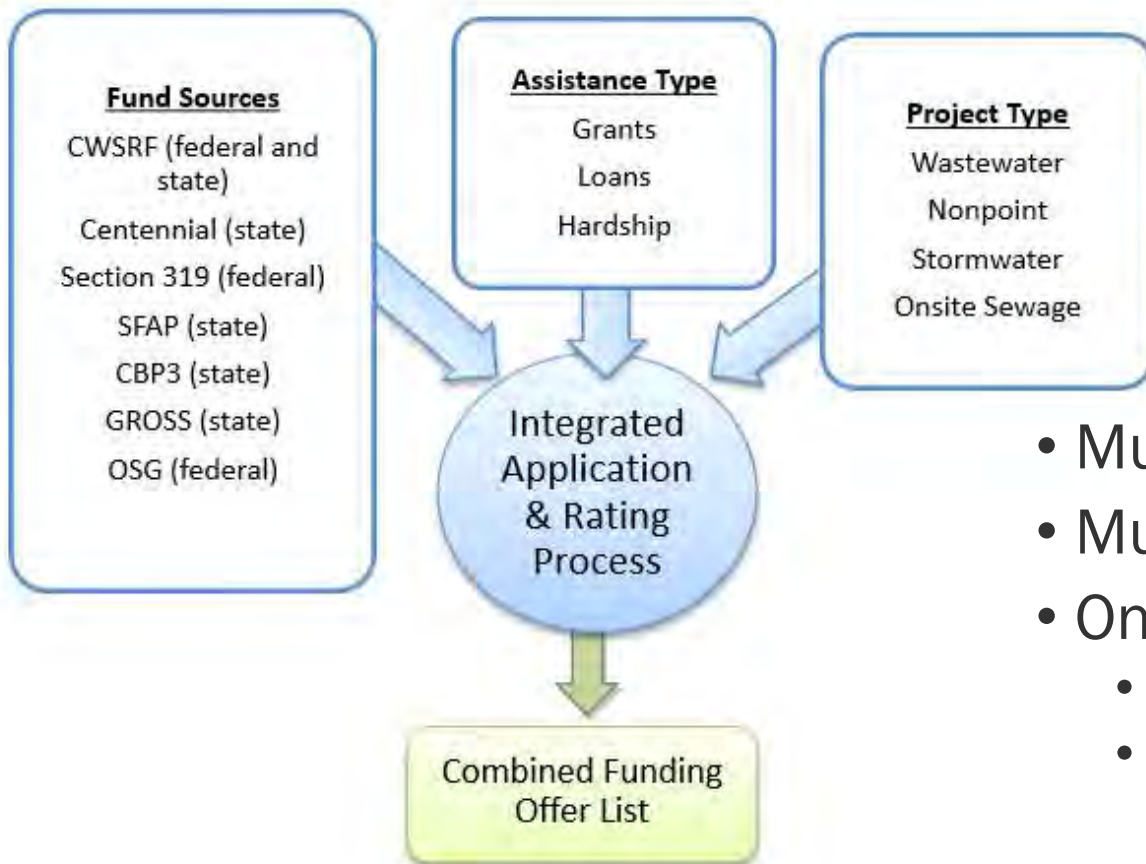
Fund Sources
CWSRF (federal and state)
Centennial (state)
Section 319 (federal)
SFAP (state)
CBP3 (state)
GROSS (state)
OSG (federal)

Assistance Type
Grants
Loans
Hardship

Project Type
Wastewater
Nonpoint
Stormwater
Onsite Sewage

Integrated Application & Rating Process

Combined Funding Offer List

• Mu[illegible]
• Mu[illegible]
• On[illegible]
• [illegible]
• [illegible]